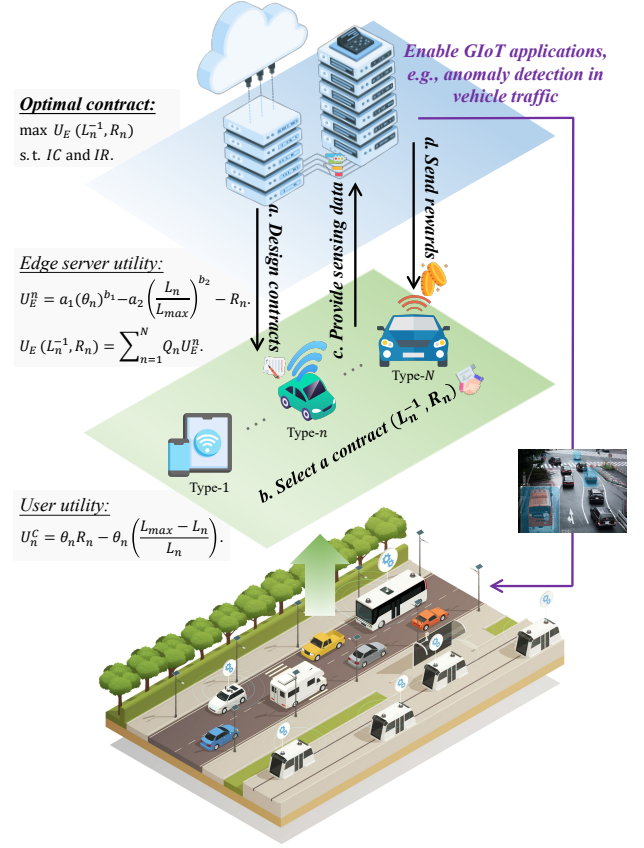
Enable GIoT applications, e.g., anomaly detection in vehicle traffic

Optimal contract:

max $U_E\ (L_n^{-1}, R_n)$

s.t. $IC$ and $IR$.

a. Design contracts

c. Provide sensing data

d. Send rewards

Edge server utility:

$U_E^n = a_1(\theta_n)^{b_1} - a_2\left(\frac{L_n}{L_{max}}\right)^{b_2} - R_n.$

$U_E\ (L_n^{-1}, R_n) = \sum_{n=1}^{N} Q_n U_E^n.$

Type-$N$

Type-$n$

Type-1

b. Select a contract $(L_n^{-1}, R_n)$

User utility:

$U_n^C = \theta_n R_n - \theta_n\left(\frac{L_{max} - L_n}{L_n}\right).$